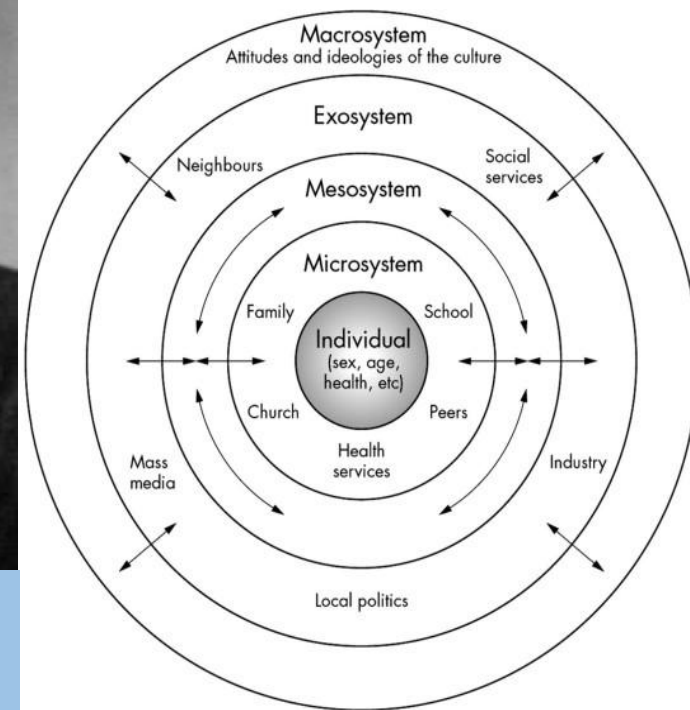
Macrosystem
Attitudes and ideologies of the culture

Exosystem

Neighbours

Social services

Mesosystem

Microsystem

Family

School

Individual
(sex, age, health, etc)

Church

Peers

Health services

Mass media

Industry

Local politics